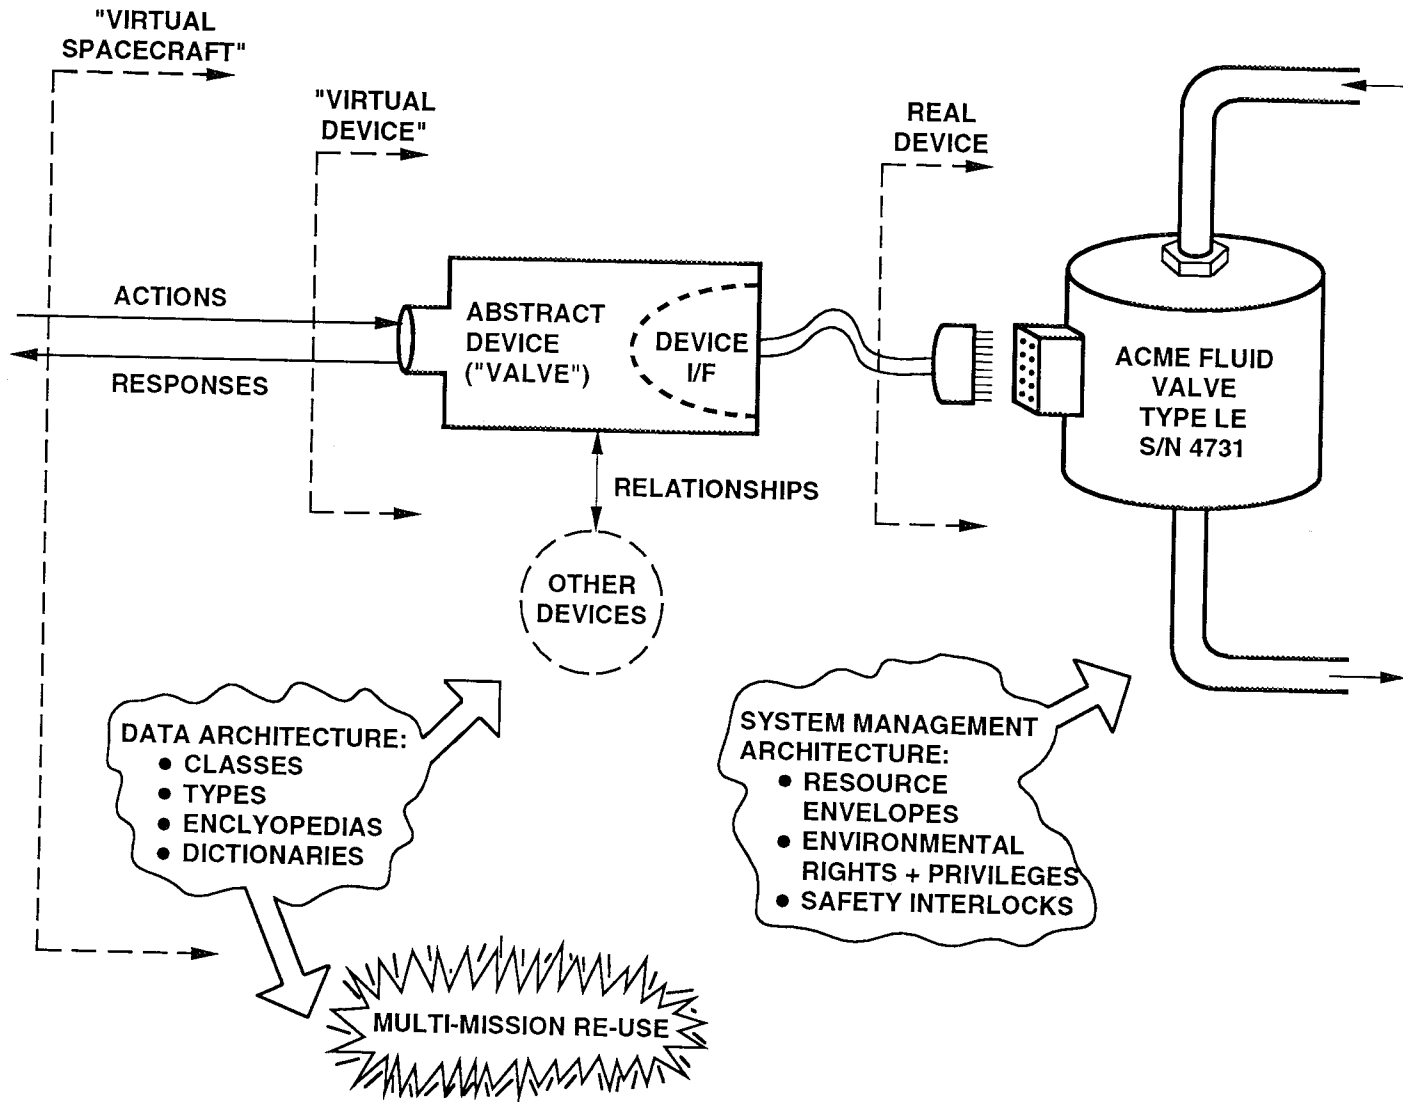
"VIRTUAL SPACECRAFT"

"VIRTUAL DEVICE"

REAL DEVICE

ACTIONS

RESPONSES

ABSTRACT DEVICE ("VALVE")

DEVICE I/F

ACME FLUID VALVE TYPE LE S/N 4731

RELATIONSHIPS

OTHER DEVICES

DATA ARCHITECTURE:
● CLASSES
● TYPES
● ENCLYOPEDIAS
● DICTIONARIES

SYSTEM MANAGEMENT ARCHITECTURE:
● RESOURCE ENVELOPES
● ENVIRONMENTAL RIGHTS + PRIVILEGES
● SAFETY INTERLOCKS

MULTI-MISSION RE-USE